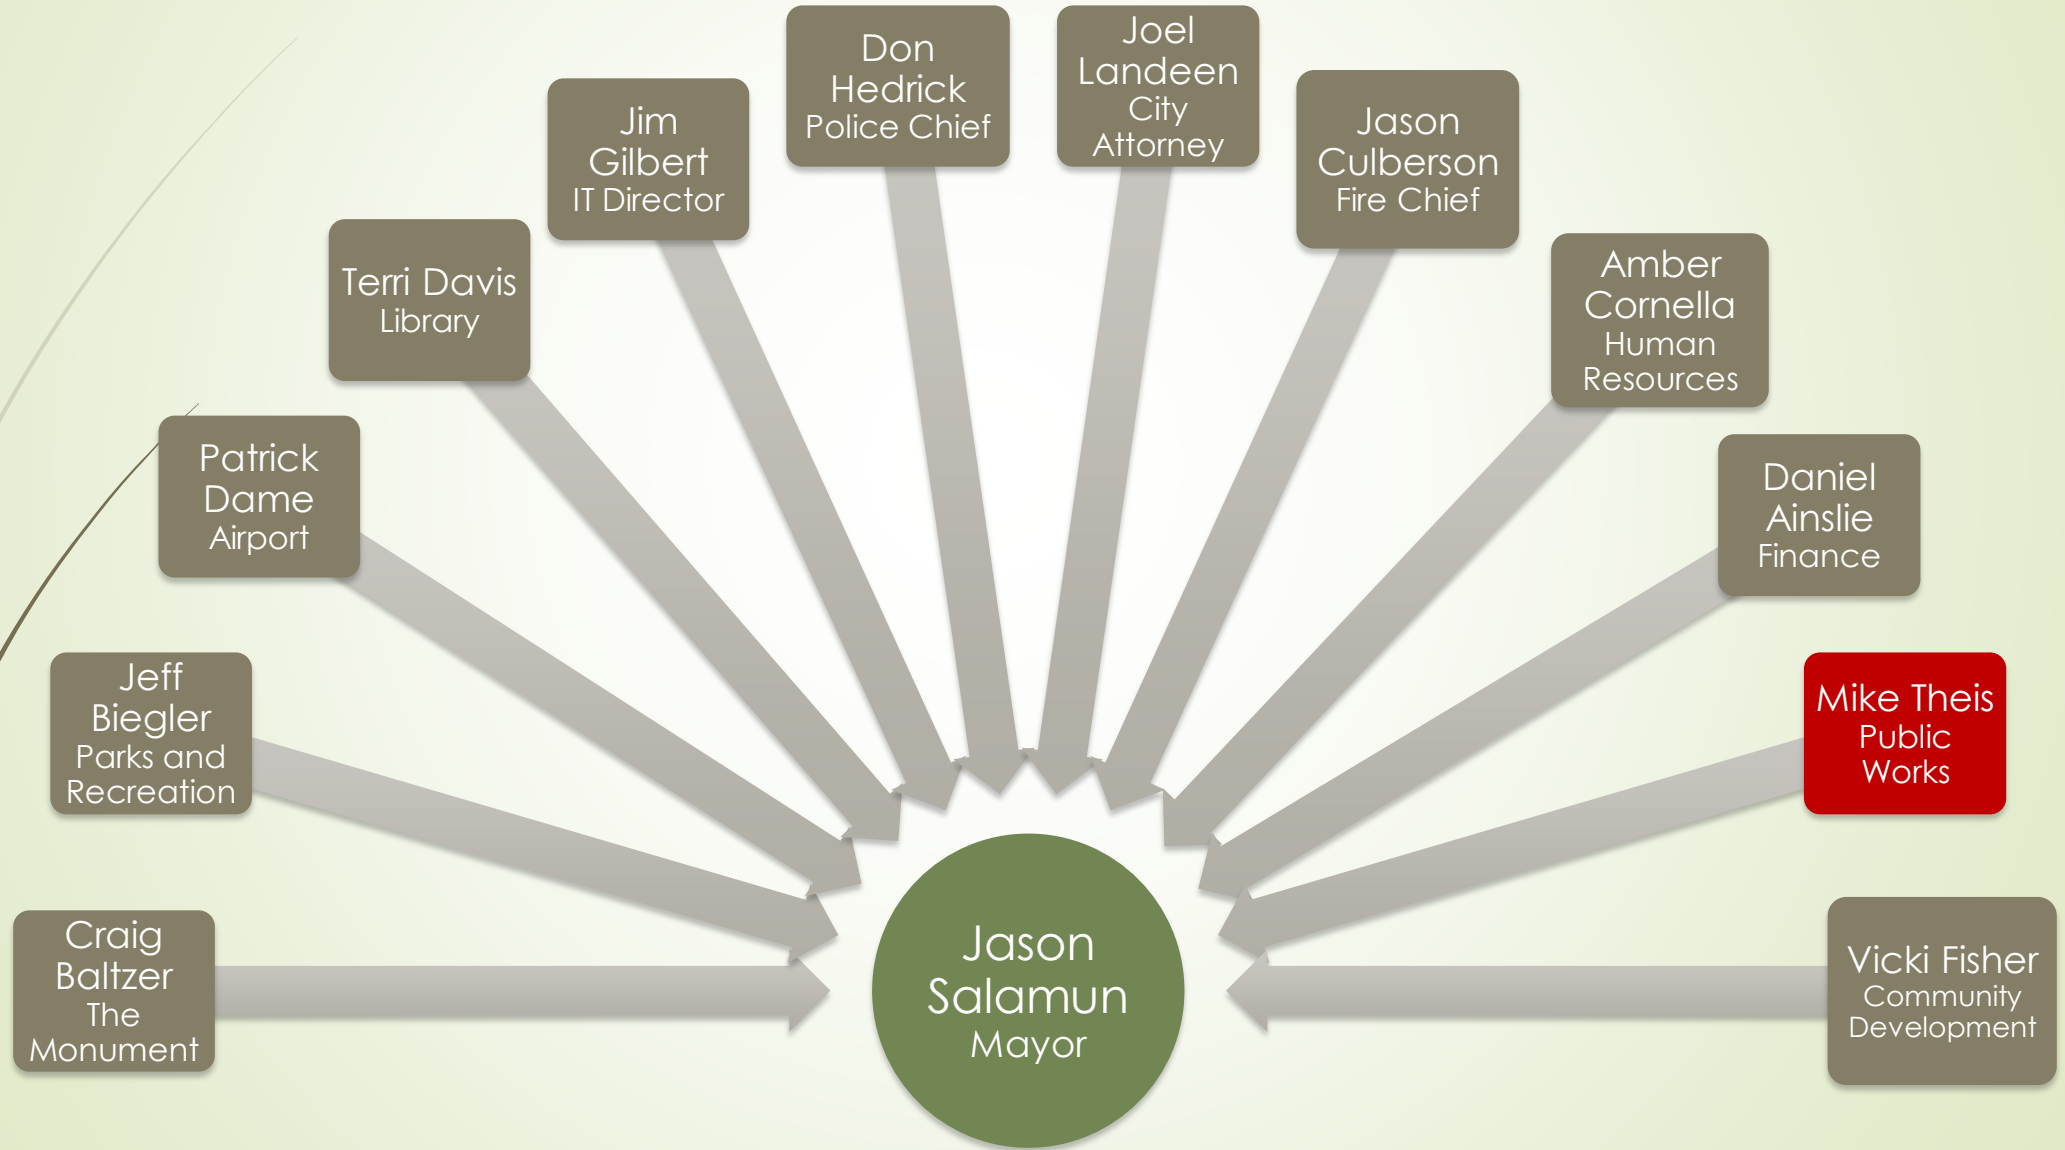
Craig Baltzer
The Monument

Jeff Biegler
Parks and Recreation

Patrick Dame
Airport

Terri Davis
Library

Jim Gilbert
IT Director

Don Hedrick
Police Chief

Joel Landeen
City Attorney

Jason Culberson
Fire Chief

Amber Cornella
Human Resources

Daniel Ainslie
Finance

Mike Theis
Public Works

Vicki Fisher
Community Development

Jason Salamun
Mayor